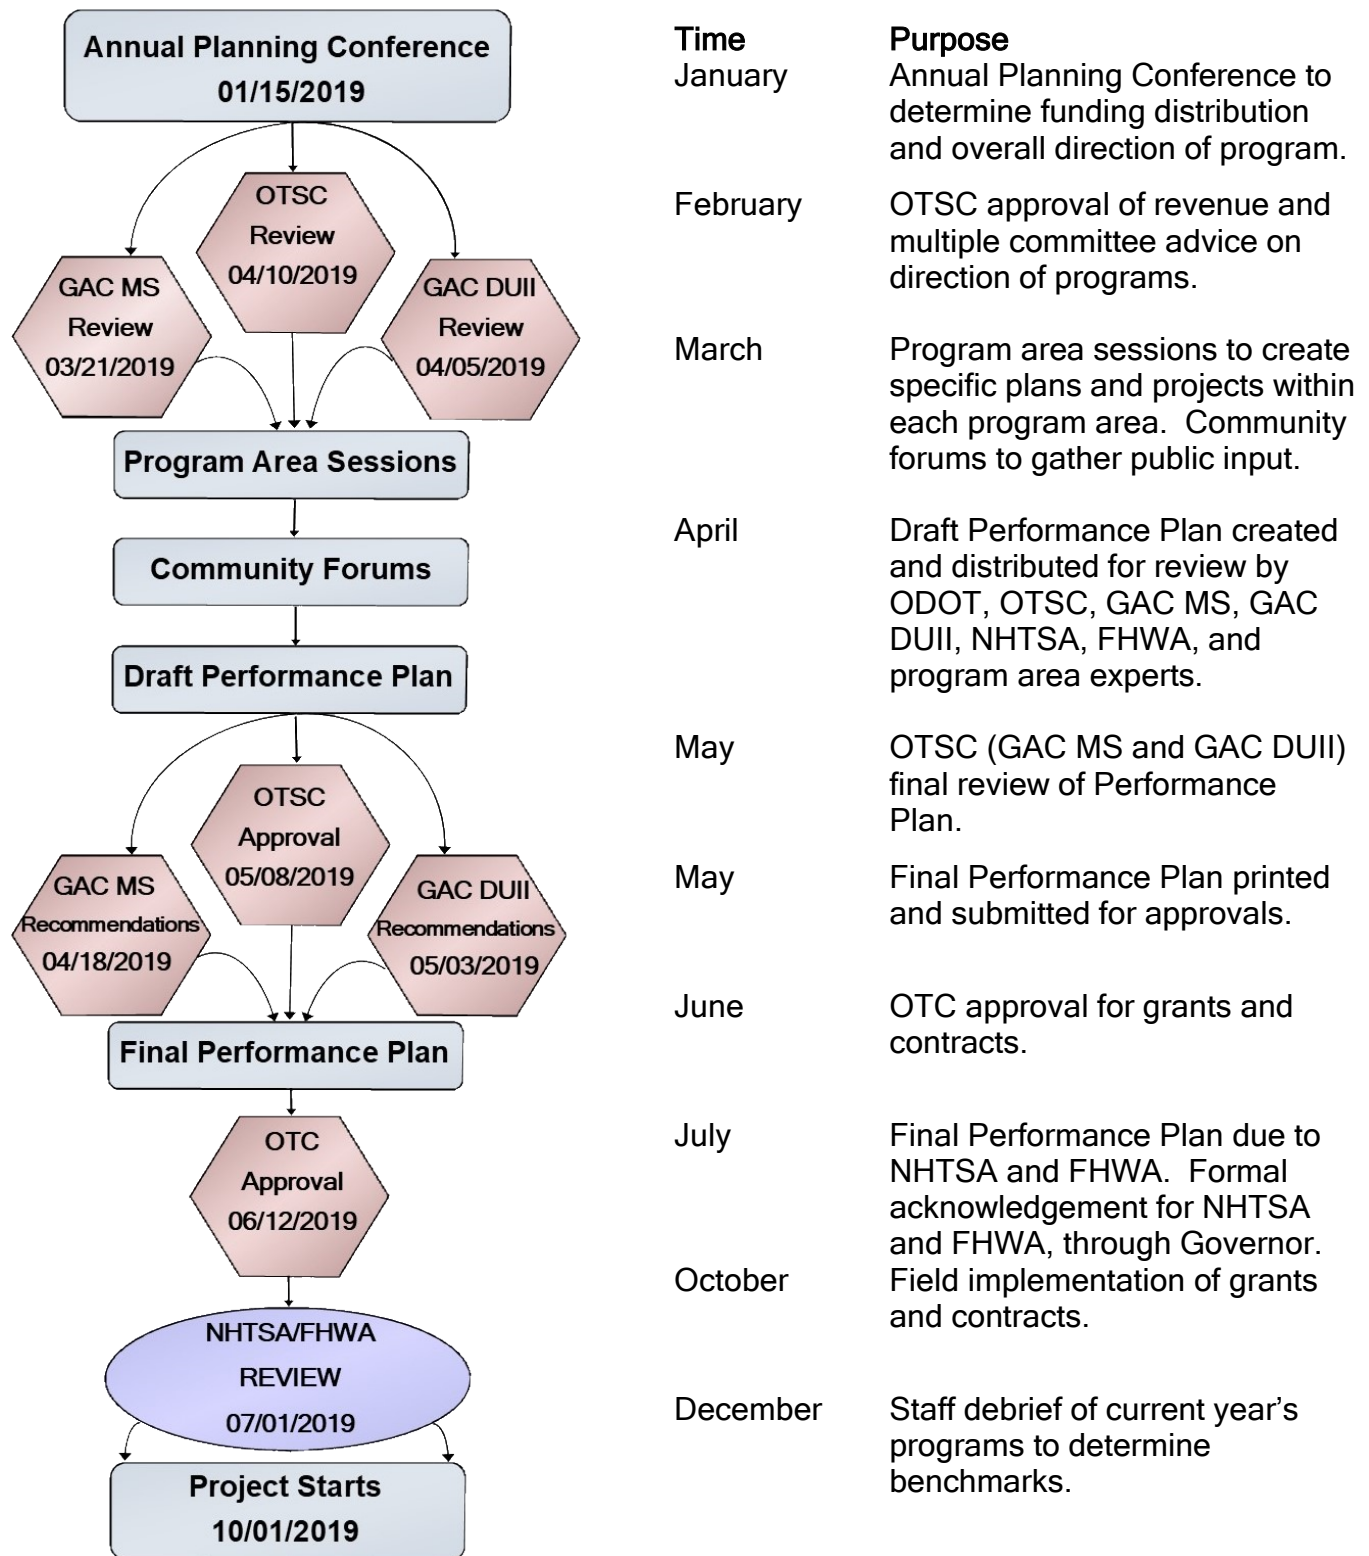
Annual Planning Conference
01/15/2019

OTSC
Review
04/10/2019

GAC MS
Review
03/21/2019

GAC DUII
Review
04/05/2019

Program Area Sessions

Community Forums

Draft Performance Plan

OTSC
Approval
05/08/2019

GAC MS
Recommendations
04/18/2019

GAC DUII
Recommendations
05/03/2019

Final Performance Plan

OTC
Approval
06/12/2019

NHTSA/FHWA
REVIEW
07/01/2019

Project Starts
10/01/2019

| Time | Purpose |
|---|---|
| January | Annual Planning Conference to determine funding distribution and overall direction of program. |
| February | OTSC approval of revenue and multiple committee advice on direction of programs. |
| March | Program area sessions to create specific plans and projects within each program area. Community forums to gather public input. |
| April | Draft Performance Plan created and distributed for review by ODOT, OTSC, GAC MS, GAC DUII, NHTSA, FHWA, and program area experts. |
| May | OTSC (GAC MS and GAC DUII) final review of Performance Plan. |
| May | Final Performance Plan printed and submitted for approvals. |
| June | OTC approval for grants and contracts. |
| July | Final Performance Plan due to NHTSA and FHWA. Formal acknowledgement for NHTSA and FHWA, through Governor. |
| October | Field implementation of grants and contracts. |
| December | Staff debrief of current year's programs to determine benchmarks. |